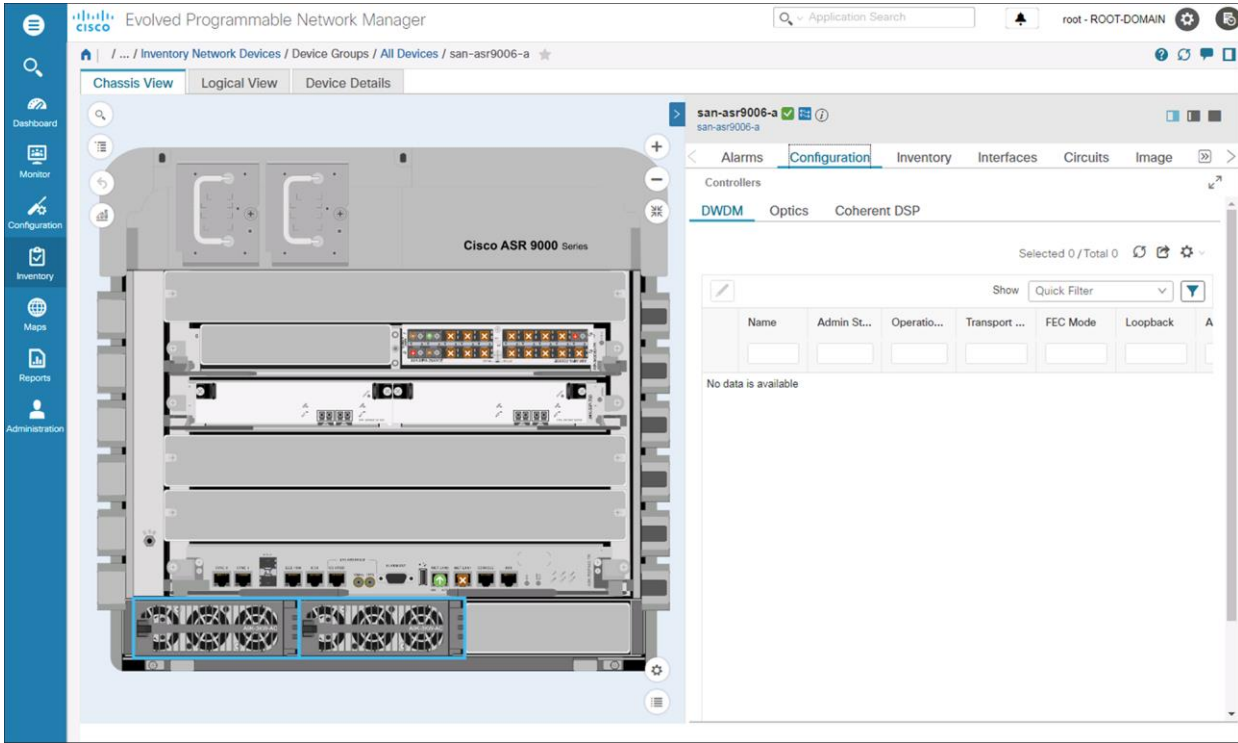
cisco Evolved Programmable Network Manager

Application Search

root - ROOT-DOMAIN

Dashboard
Monitor
Configuration
Inventory
Maps
Reports
Administration

/ ... / Inventory Network Devices / Device Groups / All Devices / san-asr9006-a

Chassis View | Logical View | Device Details

Cisco ASR 9000 Series

san-asr9006-a
san-asr9006-a

Alarms | Configuration | Inventory | Interfaces | Circuits | Image

Controllers

DWDM | Optics | Coherent DSP

Selected 0 / Total 0

Show Quick Filter

| Name | Admin St... | Operatio... | Transport ... | FEC Mode | Loopback | A |
|---|---|---|---|---|---|---|

No data is available